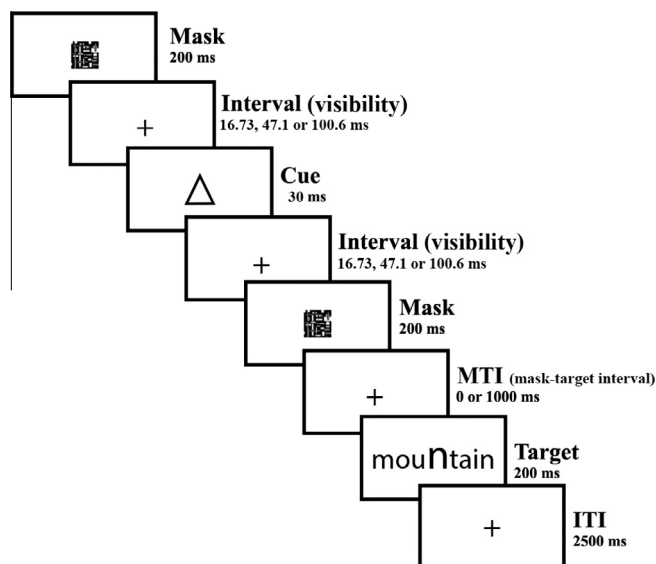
Mask
200 ms

+

Interval (visibility)
16.73, 47.1 or 100.6 ms

Cue
30 ms

+

Interval (visibility)
16.73, 47.1 or 100.6 ms

Mask
200 ms

+

MTI (mask-target interval)
0 or 1000 ms

mouNtain

Target
200 ms

+

ITI
2500 ms